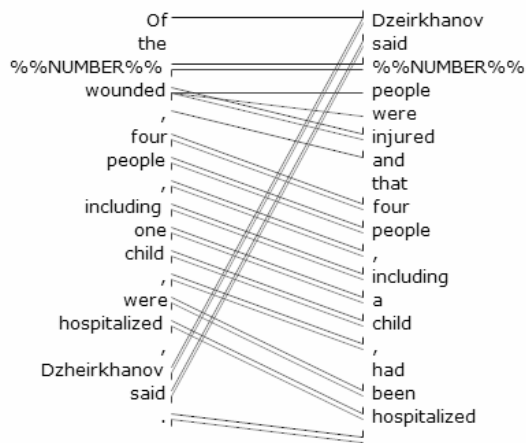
Of
the
%%NUMBER%%
wounded
,
four
people
,
including
one
child
,
were
hospitalized
,
Dzheirkhanov
said
.

Dzeirkhanov
said
%%NUMBER%%
people
were
injured
and
that
four
people
,
including
a
child
,
had
been
hospitalized
.